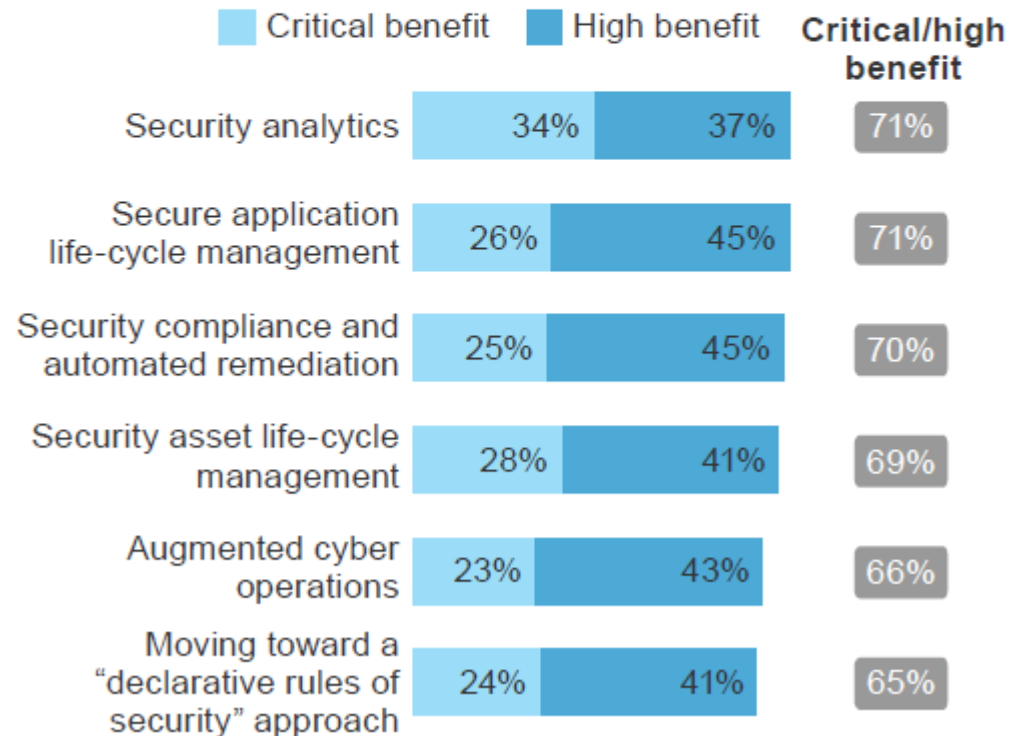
Critical benefit High benefit Critical/high benefit

Security analytics 34% 37% 71%

Secure application life-cycle management 26% 45% 71%

Security compliance and automated remediation 25% 45% 70%

Security asset life-cycle management 28% 41% 69%

Augmented cyber operations 23% 43% 66%

Moving toward a “declarative rules of security” approach 24% 41% 65%